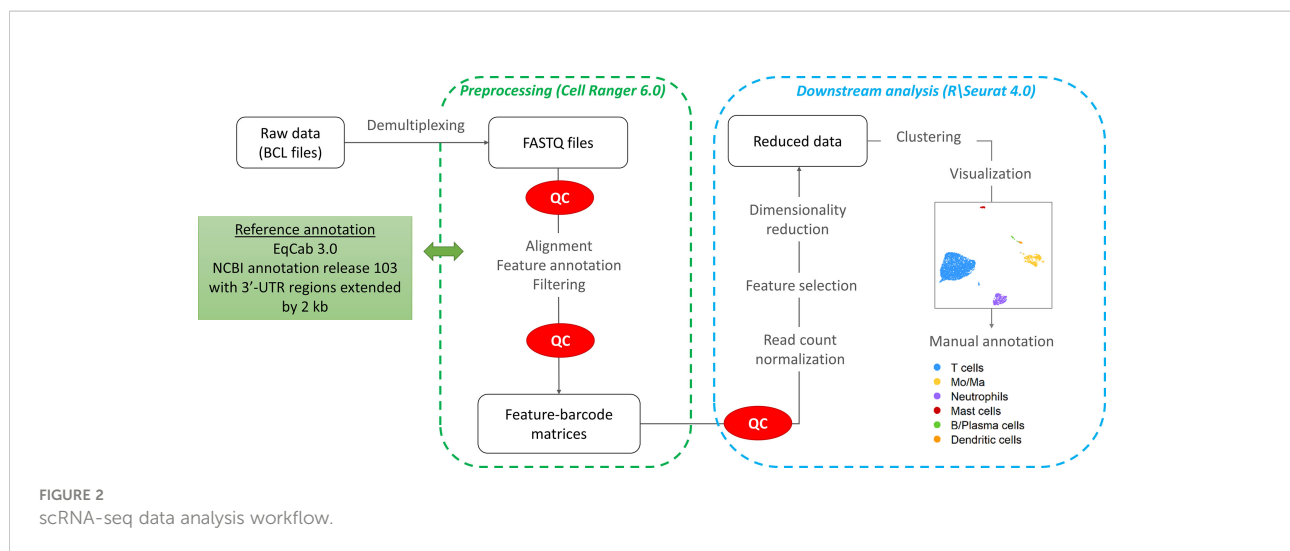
Preprocessing (Cell Ranger 6.0)

Downstream analysis (R\Seurat 4.0)

Raw data (BCL files)

Demultiplexing

FASTQ files

QC

Reference annotation
EqCab 3.0
NCBI annotation release 103
with 3'-UTR regions extended by 2 kb

Alignment
Feature annotation
Filtering

QC

Feature-barcode matrices

QC

Read count normalization

Feature selection

Dimensionality reduction

Reduced data

Clustering

Visualization

Manual annotation

T cells
Mo/Ma
Neutrophils
Mast cells
B/Plasma cells
Dendritic cells

FIGURE 2
scRNA-seq data analysis workflow.